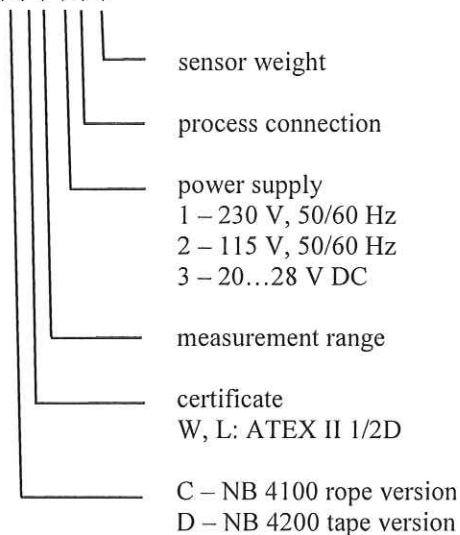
sensor weight

process connection

power supply
1 – 230 V, 50/60 Hz
2 – 115 V, 50/60 Hz
3 – 20…28 V DC

measurement range

certificate
W, L: ATEX II 1/2D

C – NB 4100 rope version
D – NB 4200 tape version